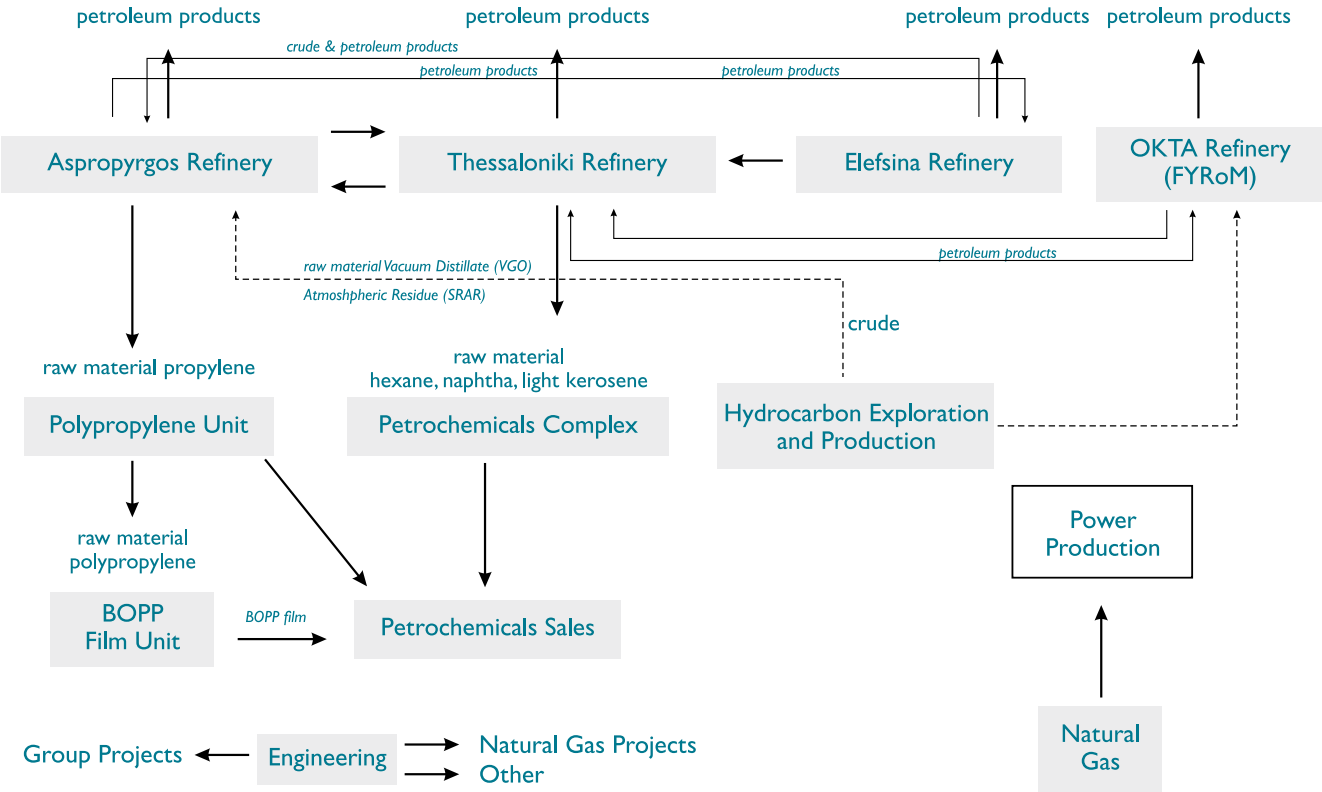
petroleum products

petroleum products

petroleum products

petroleum products

crude & petroleum products

petroleum products

petroleum products

Aspropyrgos Refinery

Thessaloniki Refinery

Elefsina Refinery

OKTA Refinery (FYRoM)

petroleum products

raw material Vacuum Distillate (VGO)

Atmoshpheric Residue (SRAR)

crude

raw material propylene

raw material hexane, naphtha, light kerosene

Polypropylene Unit

Petrochemicals Complex

Hydrocarbon Exploration and Production

raw material polypropylene

Power Production

BOPP Film Unit

BOPP film

Petrochemicals Sales

Natural Gas

Group Projects

Engineering

Natural Gas Projects

Other